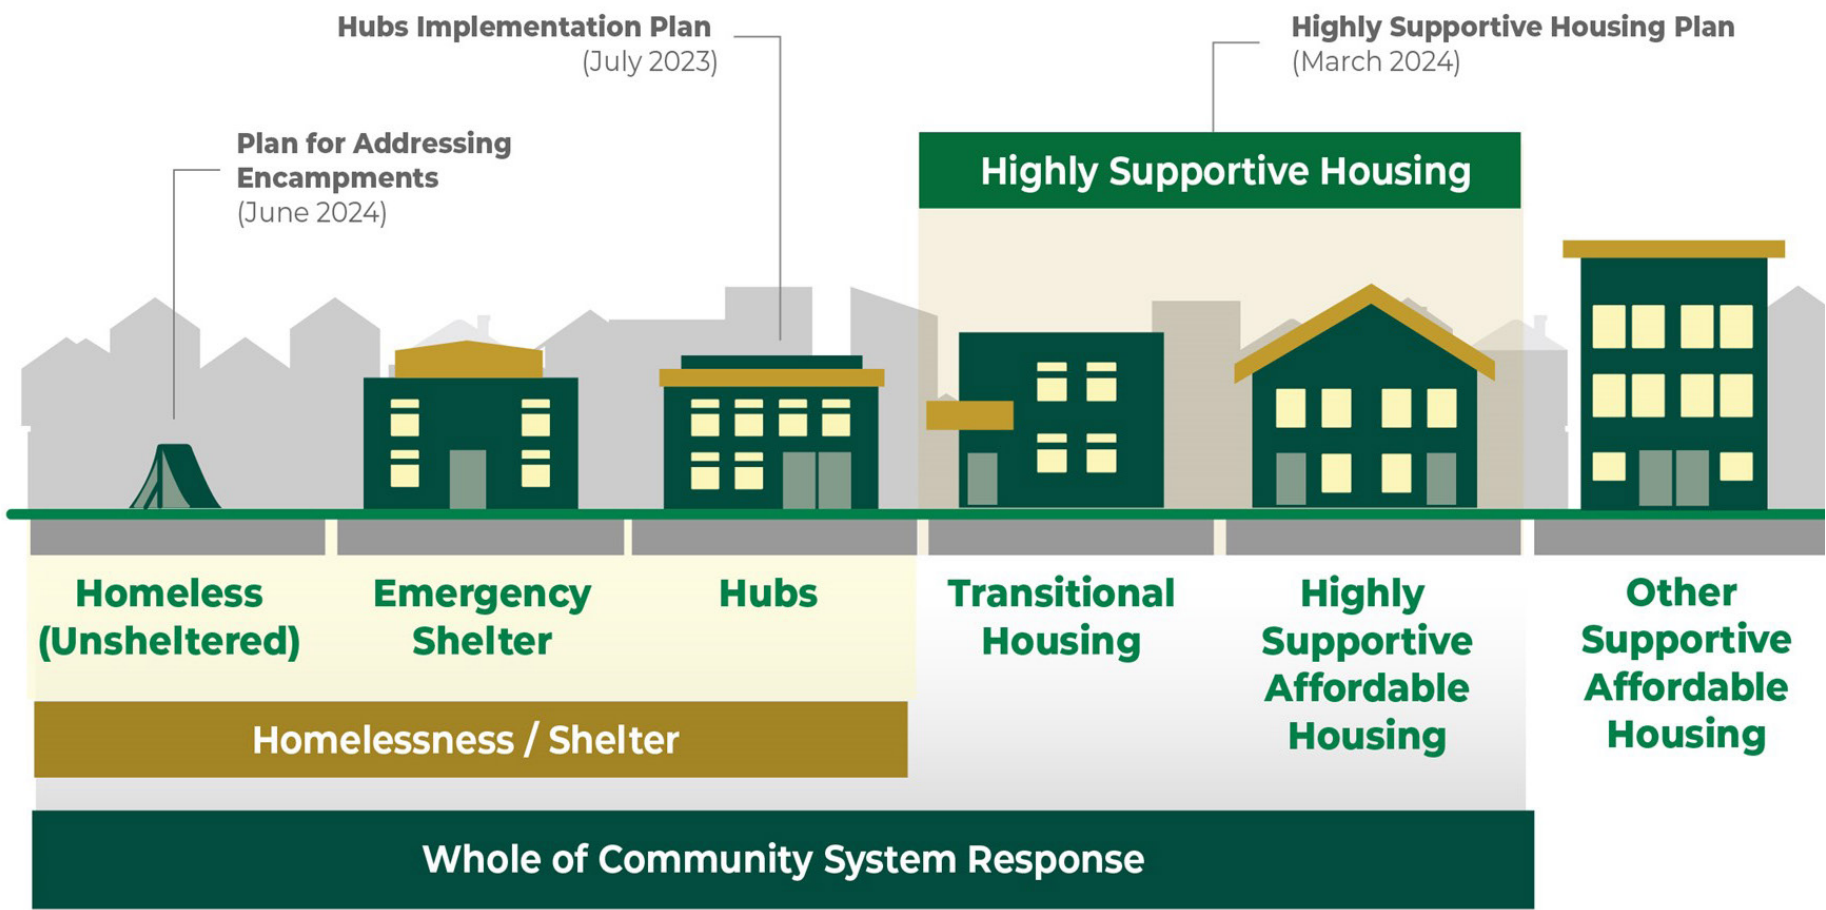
Hubs Implementation Plan
(July 2023)

Highly Supportive Housing Plan
(March 2024)

Plan for Addressing Encampments
(June 2024)

Highly Supportive Housing

Homeless (Unsheltered)

Emergency Shelter

Hubs

Transitional Housing

Highly Supportive Affordable Housing

Other Supportive Affordable Housing

Homelessness / Shelter

Whole of Community System Response